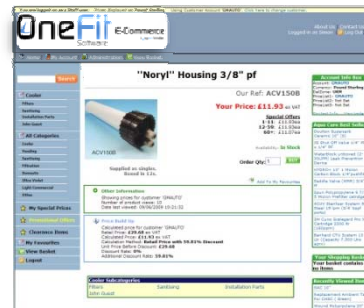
You are logged on as a Staff user. Prices displayed as Panel' Ovefling. Using customer Account 'SMAUTO'. Click here to change customer.

OneFit Software

E-Commerce

About Us Contact Us
Logged in as Steve Log Out

Home My Account Administration View Basket

Search

Cooler
Filters
Samsung
Installation Parts
John Guest

All Categories
Cooler
Heating
Samsung
Filtration
Accounts
Office Water
Light Commercial
Filters

My Special Prices
Promotional Offers
Clearance Items
My Favourites
View Basket
Logout

"Noryl" Housing 3/8" pf

Our Ref: ACV150B

Your Price: £11.93 ex VAT

Special Offers
1-11: £11.93ea
12-99: £11.64ea
100+: £11.05ea
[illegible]: £10.47ea

ACV150B

Supplied as singles. Boxed in 12s.

Availability: In Stock

Order Qty: 1

Add To My Favourites

Other Information
Showing prices for customer 'SMAUTO'
Number of product views: 10
Date last viewed: 09/06/2009 10:21:32

Price Build Up
Calculated price for customer 'SMAUTO'
Retail Price: £29.84 ex VAT
Calculated Price: £11.93 ex VAT
Calculation Method: Retail Price with 59.01% Discount
Line Price Before Discount: £29.84
Discount Rate: 0%
Additional Discount Rate: 59.01%

Cooler Subcategories
Filters Samsung Installation Parts
John Guest

Account Info Box
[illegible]: SMAUTO
Company: Panel Overfling
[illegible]: 1006
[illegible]: SMAUTO
Price(s): Not Set
Price(s): Not Set

Your Custom Info
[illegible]

Your Shopping Basket
Your basket contains no items

Recently Viewed Items
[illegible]